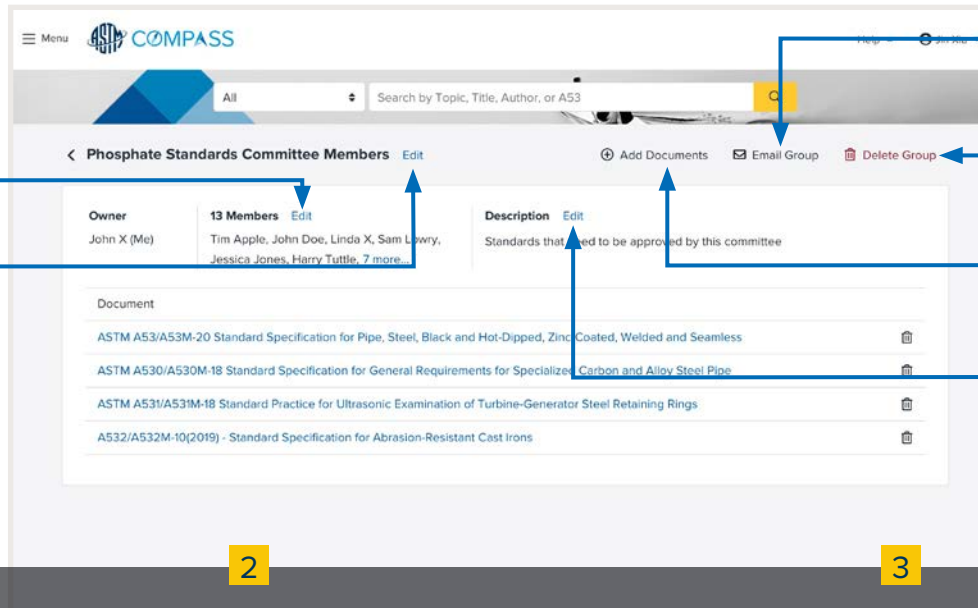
Menu COMPASS

Help Jin Xu

All

Search by Topic, Title, Author, or A53

< Phosphate Standards Committee Members Edit

Add Documents

Email Group

Delete Group

Owner

John X (Me)

13 Members Edit

Tim Apple, John Doe, Linda X, Sam Lowry, Jessica Jones, Harry Tuttle, 7 more...

Description Edit

Standards that need to be approved by this committee

Document

ASTM A53/A53M-20 Standard Specification for Pipe, Steel, Black and Hot-Dipped, Zinc-Coated, Welded and Seamless

ASTM A530/A530M-18 Standard Specification for General Requirements for Specialized Carbon and Alloy Steel Pipe

ASTM A531/A531M-18 Standard Practice for Ultrasonic Examination of Turbine-Generator Steel Retaining Rings

A532/A532M-10(2019) - Standard Specification for Abrasion-Resistant Cast Irons

2

3